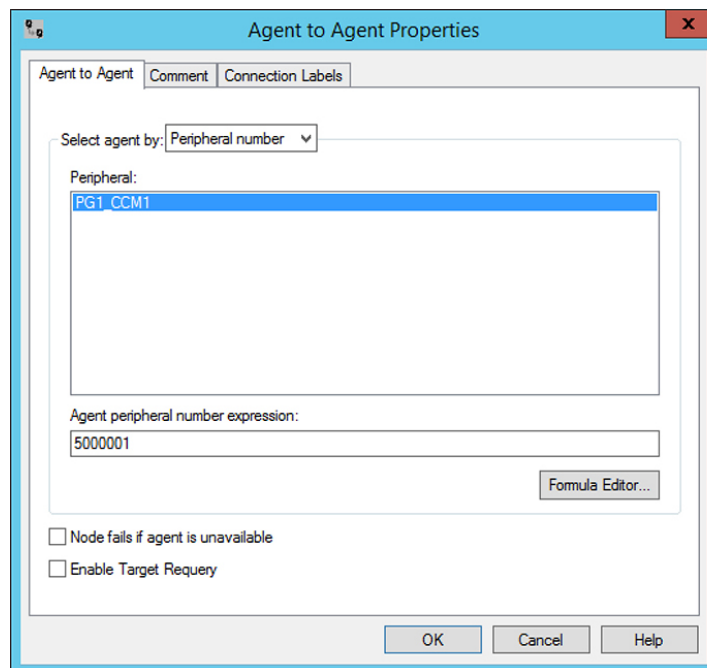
Agent to Agent Properties

X

Agent to Agent | Comment | Connection Labels

Select agent by: Peripheral number

Peripheral:

PG1_CCM1

Agent peripheral number expression:

5000001

Formula Editor...

Node fails if agent is unavailable

Enable Target Requery

OK Cancel Help